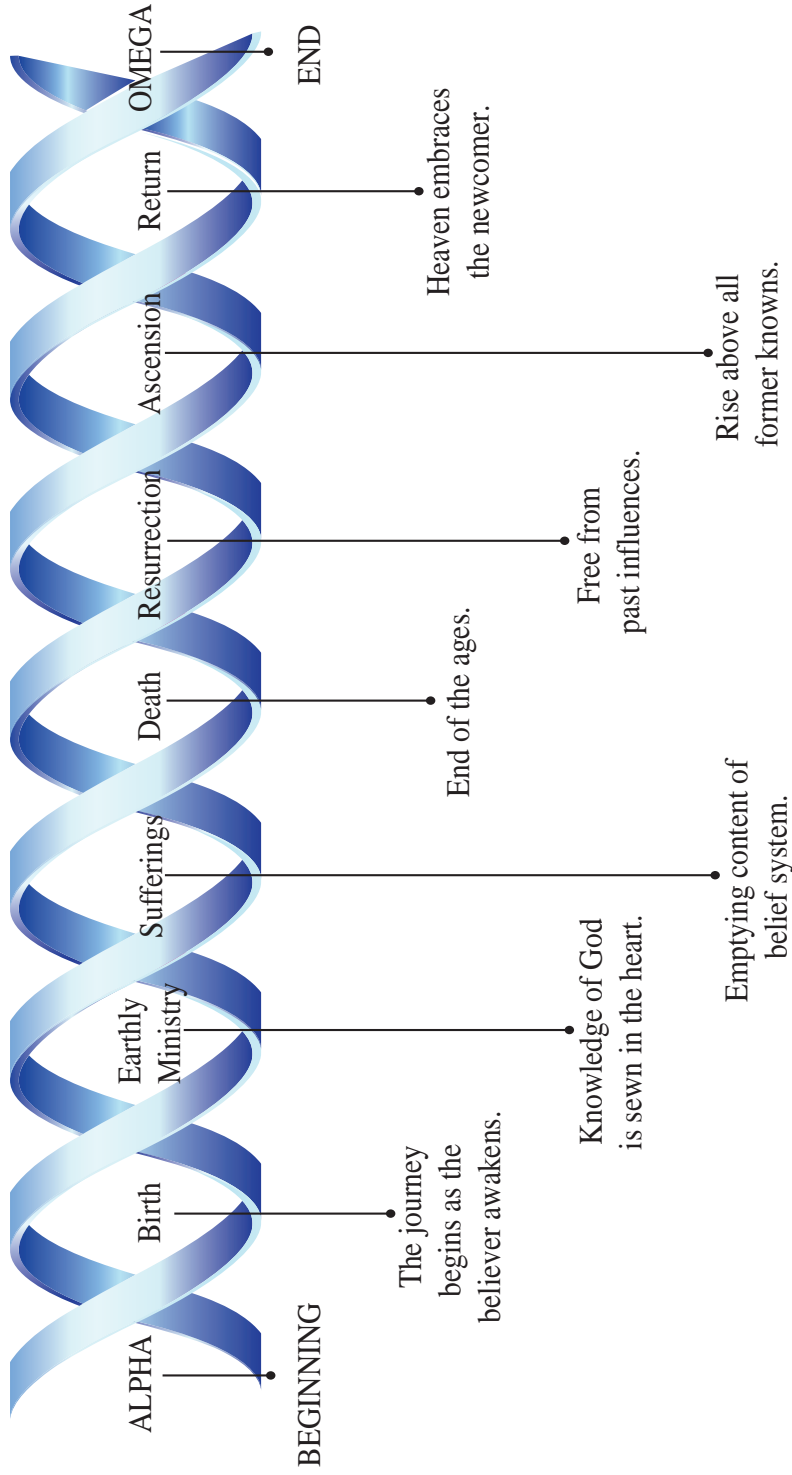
ALPHA
BEGINNING

Birth
The journey begins as the believer awakens.

Earthly Ministry
Knowledge of God is sewn in the heart.

Sufferings
Emptying content of belief system.

Death
End of the ages.

Resurrection
Free from past influences.

Ascension
Rise above all former knowns.

Return
Heaven embraces the newcomer.

OMEGA
END